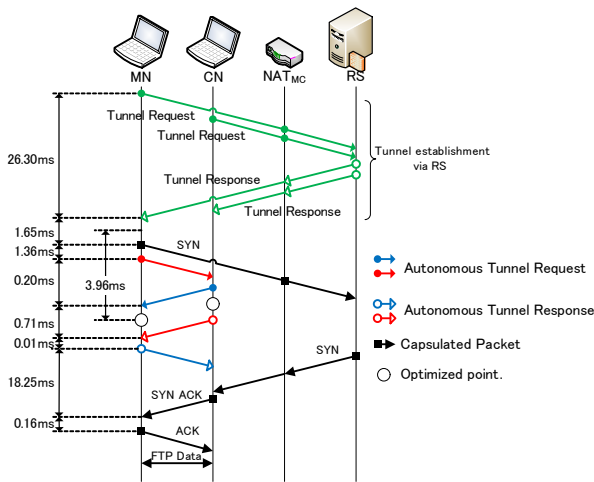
MN
CN
$NAT_{MC}$
RS

26.30ms
Tunnel Request
Tunnel Request
Tunnel Response
Tunnel Response
Tunnel establishment via RS

1.65ms
1.36ms
0.20ms
3.96ms
0.71ms
0.01ms
18.25ms
0.16ms

SYN
SYN
SYN ACK
ACK
FTP Data

Autonomous Tunnel Request
Autonomous Tunnel Response
Capsulated Packet
Optimized point.